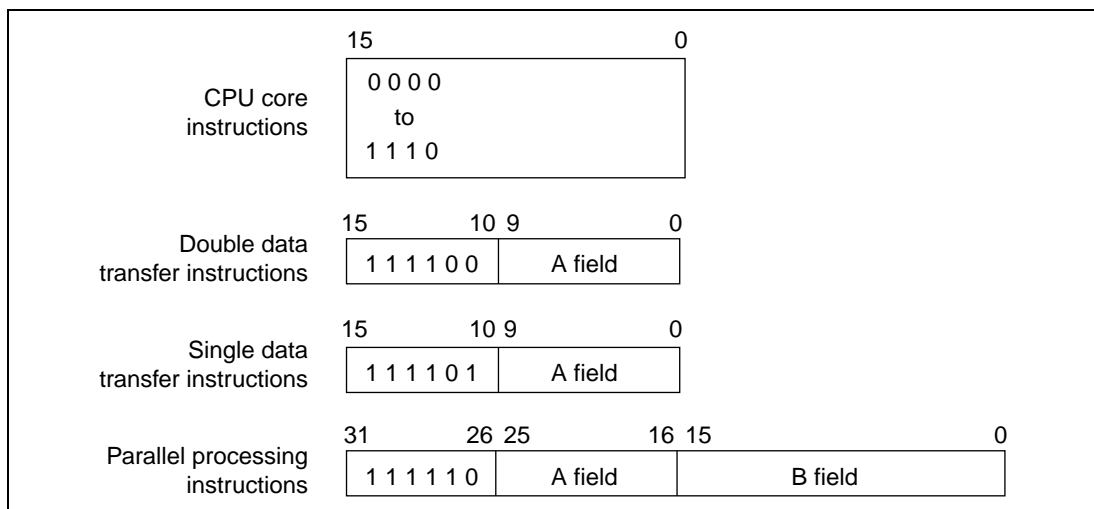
15 0

CPU core instructions

0 0 0 0
to
1 1 1 0

15 10 9 0

Double data transfer instructions

1 1 1 1 0 0 | A field

15 10 9 0

Single data transfer instructions

1 1 1 1 0 1 | A field

31 26 25 16 15 0

Parallel processing instructions

1 1 1 1 1 0 | A field | B field